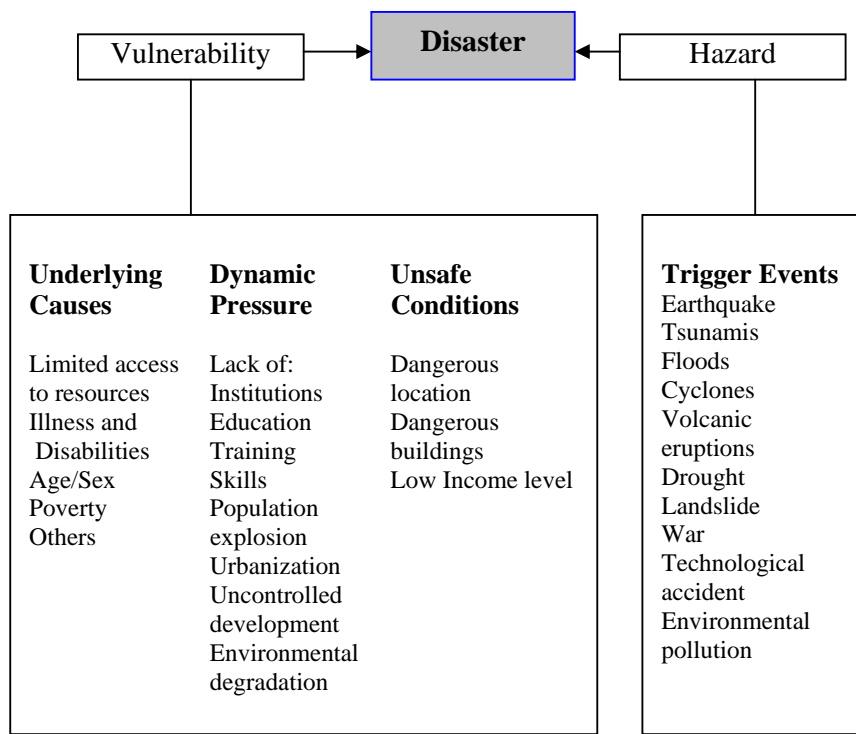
Vulnerability

Disaster

Hazard

Underlying Causes

Limited access to resources
Illness and Disabilities
Age/Sex
Poverty
Others

Dynamic Pressure

Lack of:
Institutions
Education
Training
Skills
Population explosion
Urbanization
Uncontrolled development
Environmental degradation

Unsafe Conditions

Dangerous location
Dangerous buildings
Low Income level

Trigger Events
Earthquake
Tsunamis
Floods
Cyclones
Volcanic eruptions
Drought
Landslide
War
Technological accident
Environmental pollution